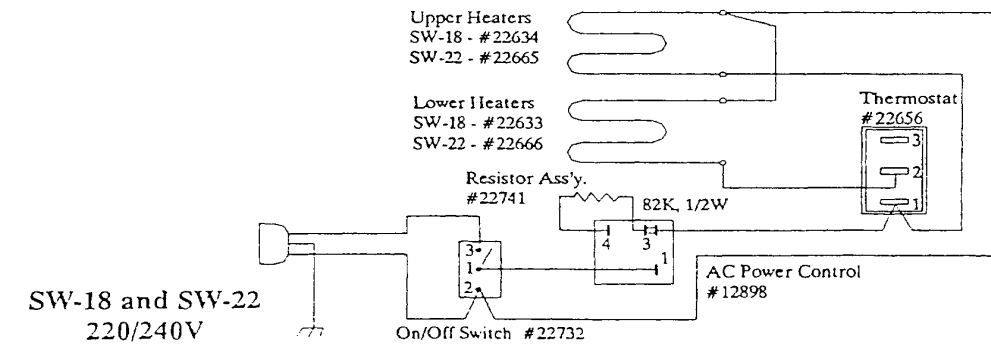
Upper Heaters
SW-18 - #22634
SW-22 - #22665

Lower Heaters
SW-18 - #22633
SW-22 - #22666

Thermostat
#22656

3
2
1

Resistor Ass'y.
#22741

82K, 1/2W

4
3
1

3
1
2

AC Power Control
#12898

SW-18 and SW-22
220/240V

On/Off Switch #22732